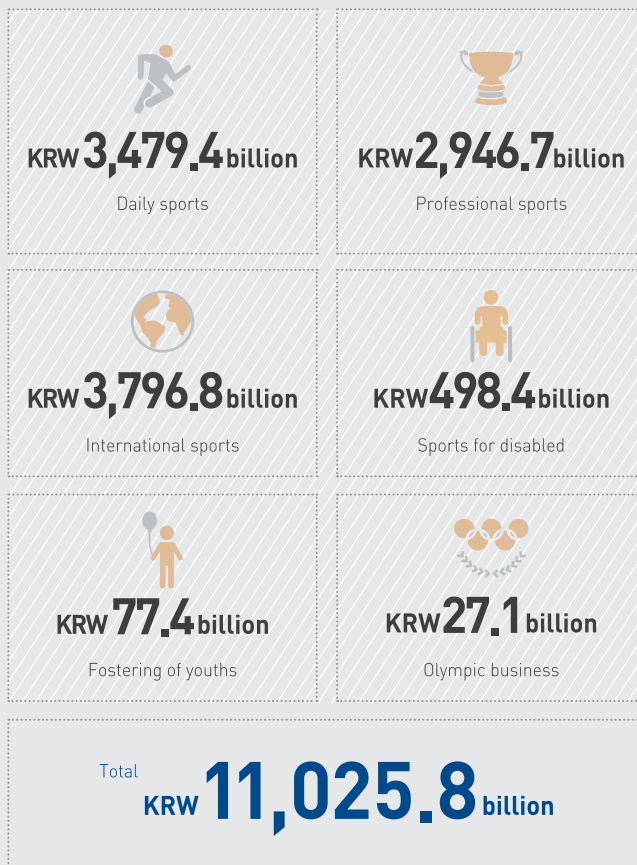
KRW 3,479.4 billion

Daily sports

KRW 2,946.7 billion

Professional sports

KRW 3,796.8 billion

International sports

KRW 498.4 billion

Sports for disabled

KRW 77.4 billion

Fostering of youths

KRW 27.1 billion

Olympic business

Total

KRW 11,025.8 billion